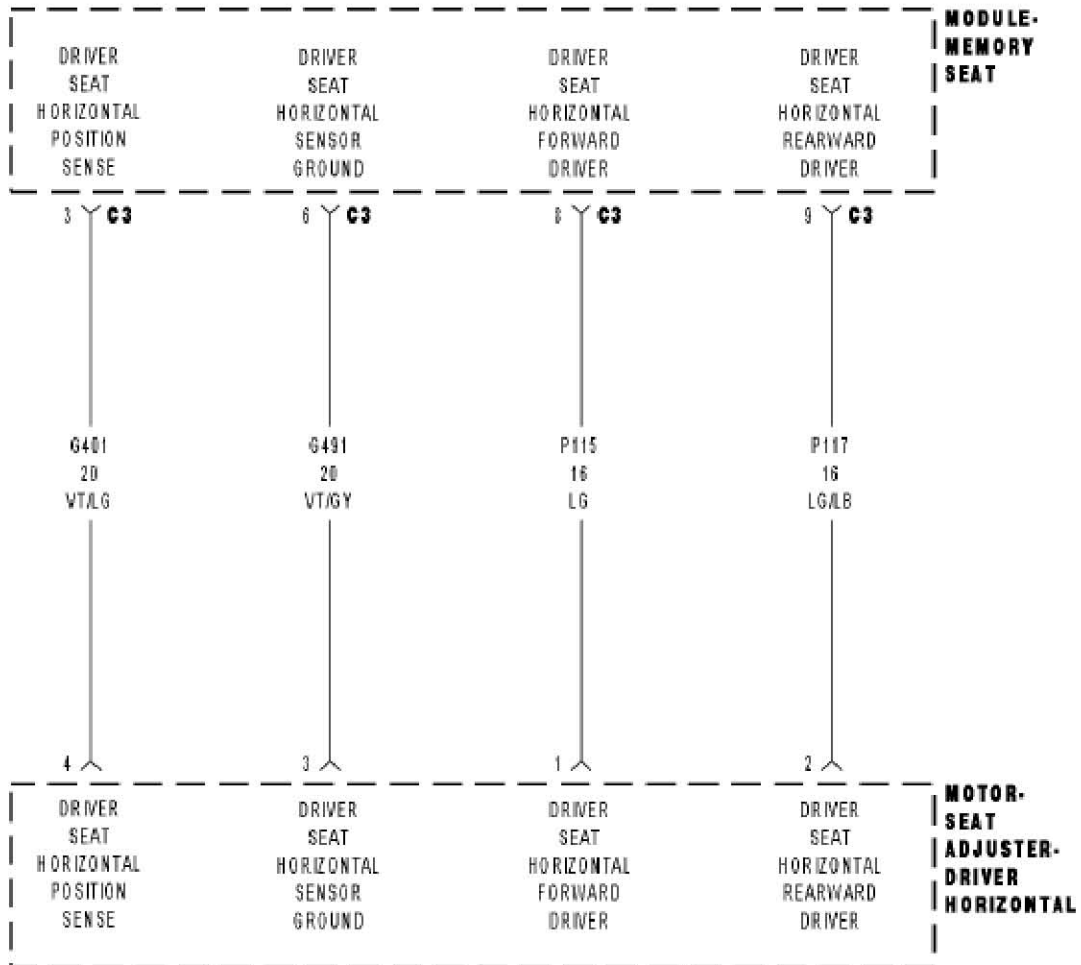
MODULE-MEMORY SEAT

DRIVER SEAT HORIZONTAL POSITION SENSE

DRIVER SEAT HORIZONTAL SENSOR GROUND

DRIVER SEAT HORIZONTAL FORWARD DRIVER

DRIVER SEAT HORIZONTAL REARWARD DRIVER

3 C3

6 C3

8 C3

9 C3

G401
20
VT/LG

G491
20
VT/GY

P115
16
LG

P117
16
LG/LB

4

3

1

2

MOTOR-SEAT ADJUSTER-DRIVER HORIZONTAL

DRIVER SEAT HORIZONTAL POSITION SENSE

DRIVER SEAT HORIZONTAL SENSOR GROUND

DRIVER SEAT HORIZONTAL FORWARD DRIVER

DRIVER SEAT HORIZONTAL REARWARD DRIVER